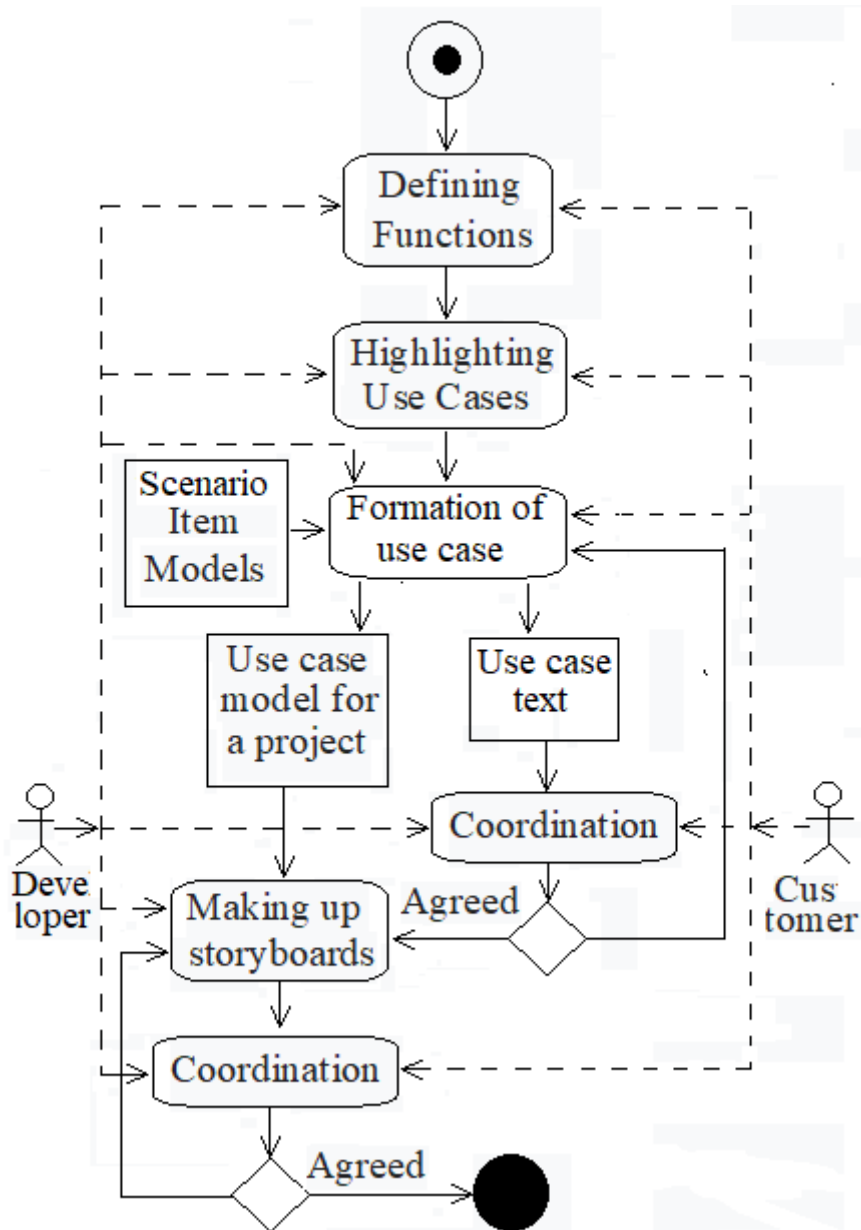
Defining Functions

Highlighting Use Cases

Scenario Item Models

Formation of use case

Use case model for a project

Use case text

Developer

Coordination

Customer

Making up storyboards

Agreed

Coordination

Agreed